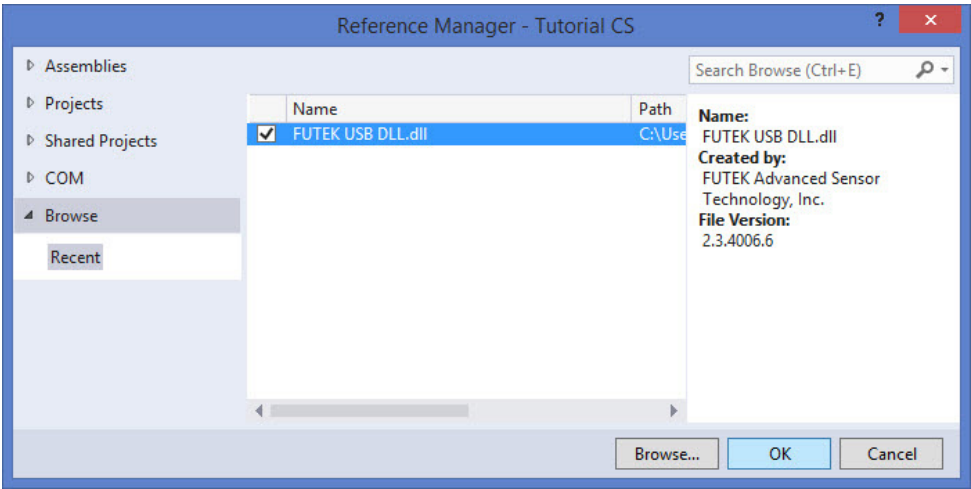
Reference Manager - Tutorial CS

?

Assemblies

Projects

Shared Projects

COM

Browse

Recent

Search Browse (Ctrl+E)

| | Name | Path |
|---|---|---|
| ✔ | FUTEK USB DLL.dll | C:\Use |

Name:
FUTEK USB DLL.dll
Created by:
FUTEK Advanced Sensor Technology, Inc.
File Version:
2.3.4006.6

Browse...

OK

Cancel